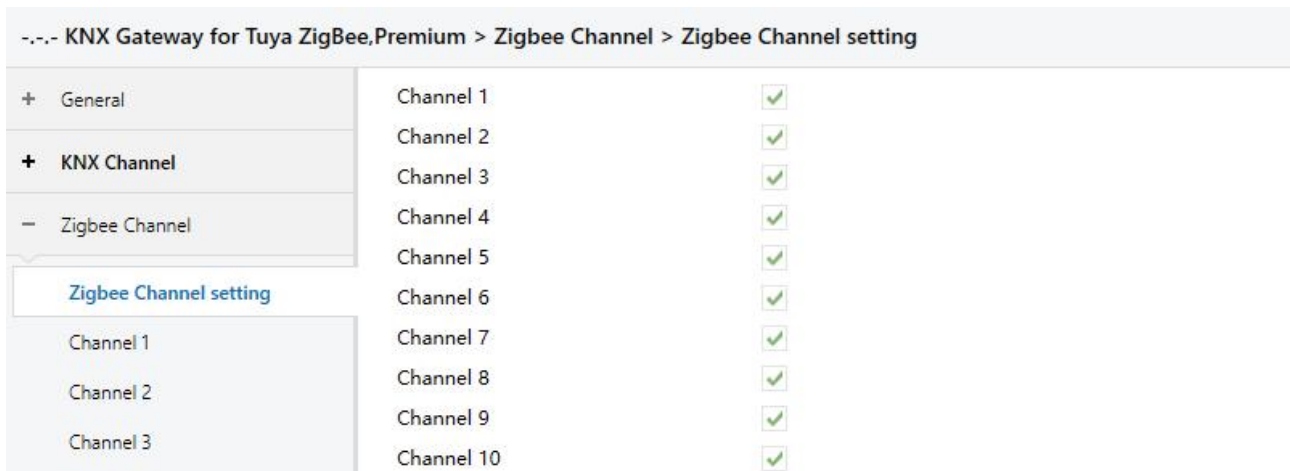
-.-.- KNX Gateway for Tuya ZigBee,Premium > Zigbee Channel > Zigbee Channel setting

+ General

+ KNX Channel

− Zigbee Channel

Zigbee Channel setting

Channel 1

Channel 2

Channel 3

Channel 1 ✓
Channel 2 ✓
Channel 3 ✓
Channel 4 ✓
Channel 5 ✓
Channel 6 ✓
Channel 7 ✓
Channel 8 ✓
Channel 9 ✓
Channel 10 ✓